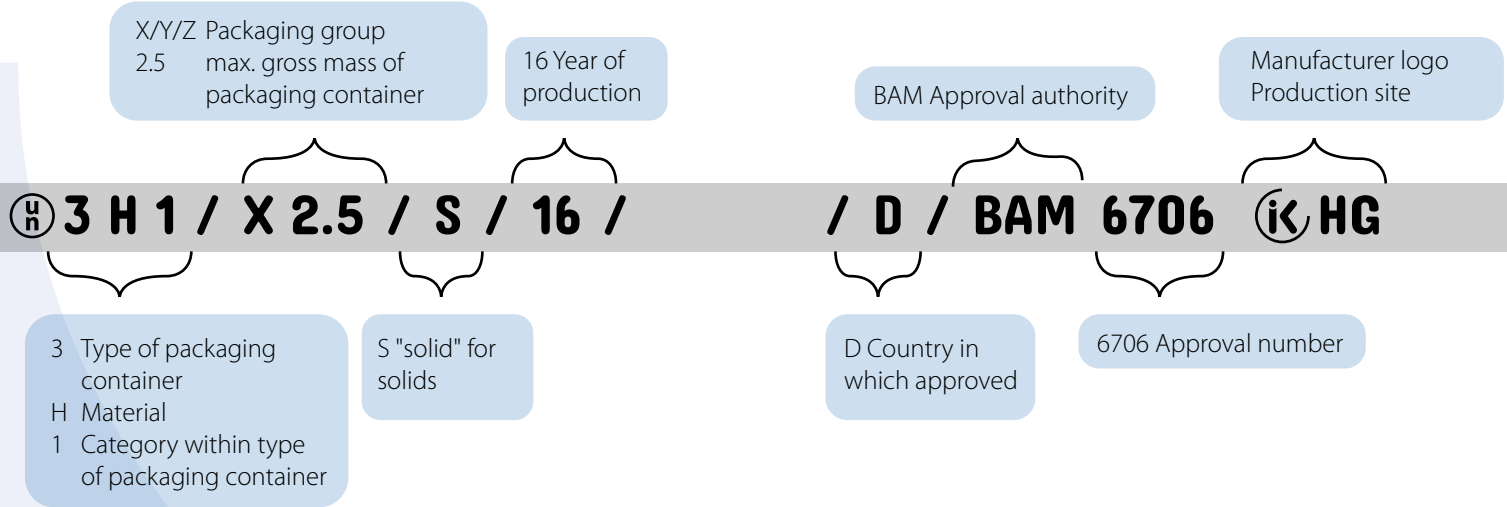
X/Y/Z Packaging group
2.5 max. gross mass of packaging container

16 Year of production

BAM Approval authority

Manufacturer logo
Production site

un 3 H 1 / X 2.5 / S / 16 / / D / BAM 6706 ik HG

3 Type of packaging container
H Material
1 Category within type of packaging container

S "solid" for solids

D Country in which approved

6706 Approval number